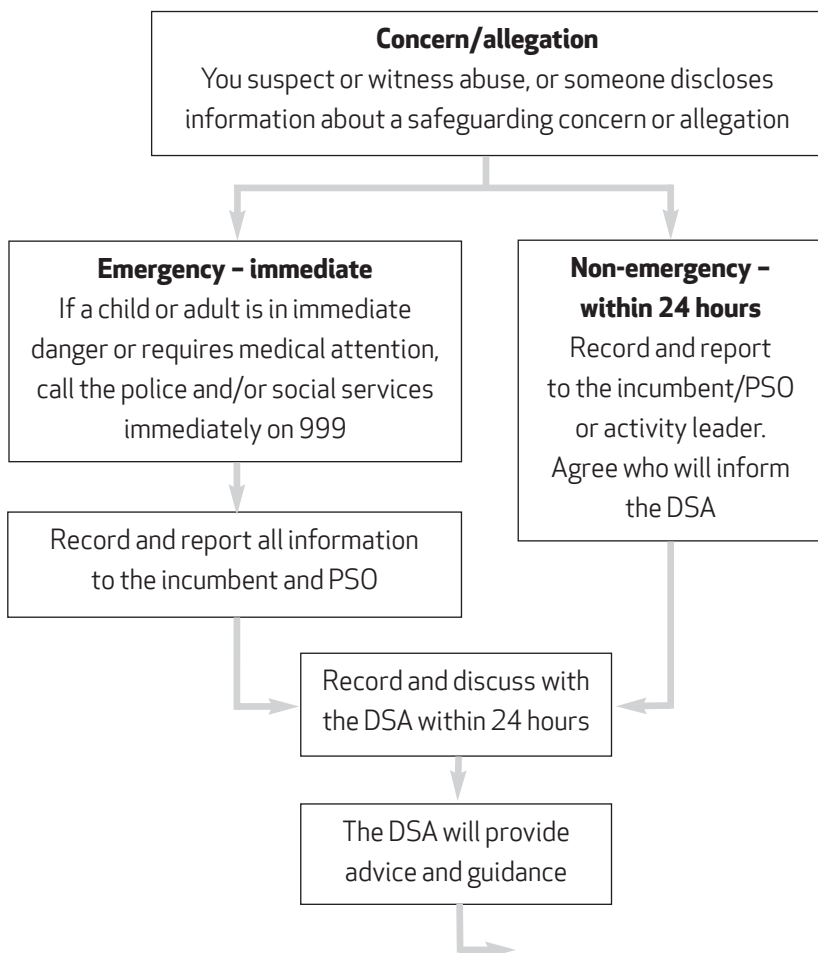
**Concern/allegation**
You suspect or witness abuse, or someone discloses information about a safeguarding concern or allegation

**Emergency – immediate**
If a child or adult is in immediate danger or requires medical attention, call the police and/or social services immediately on 999

Record and report all information to the incumbent and PSO

**Non-emergency – within 24 hours**
Record and report to the incumbent/PSO or activity leader. Agree who will inform the DSA

Record and discuss with the DSA within 24 hours

The DSA will provide advice and guidance